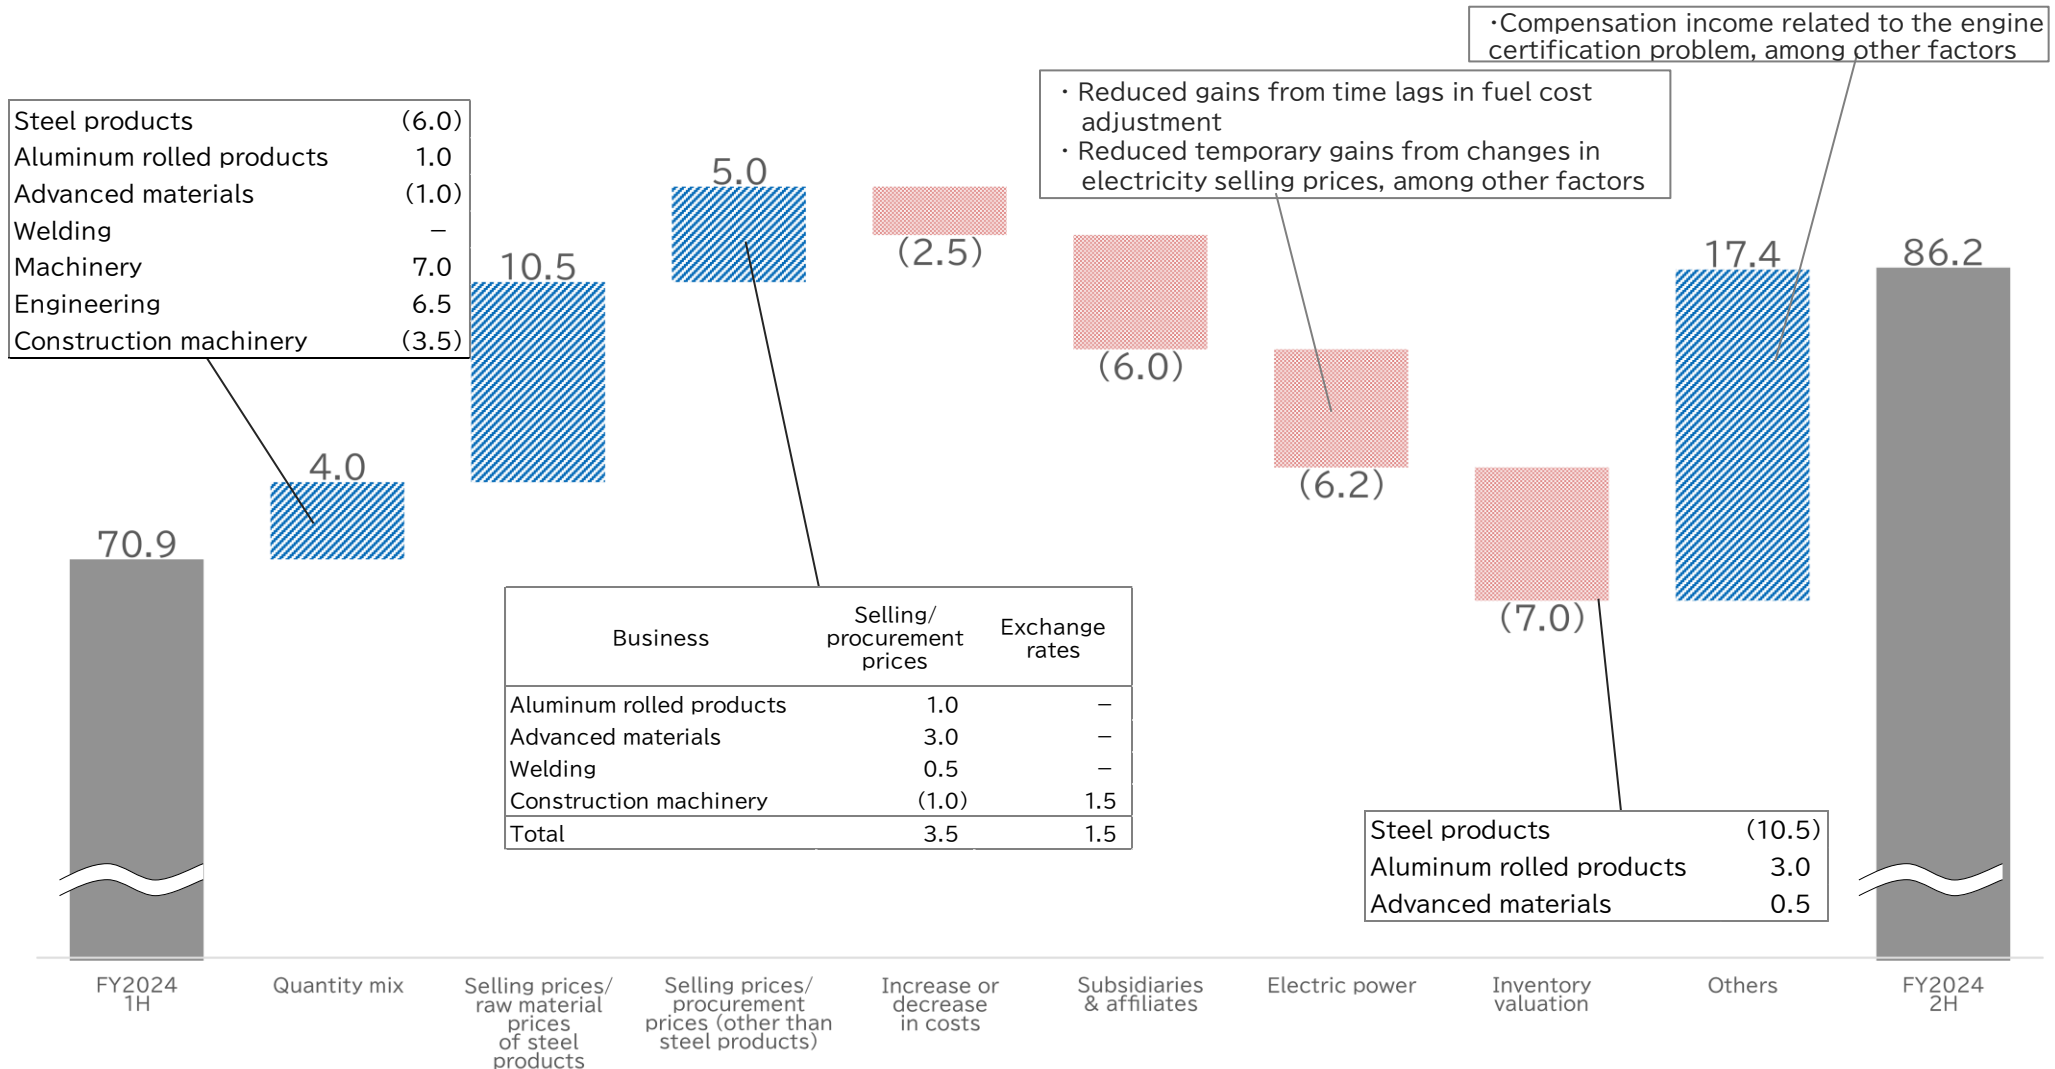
・Compensation income related to the engine certification problem, among other factors

・Reduced gains from time lags in fuel cost adjustment
・Reduced temporary gains from changes in electricity selling prices, among other factors

| Steel products | (6.0) |
|---|---|
| Aluminum rolled products | 1.0 |
| Advanced materials | (1.0) |
| Welding | – |
| Machinery | 7.0 |
| Engineering | 6.5 |
| Construction machinery | (3.5) |

70.9
4.0
10.5
5.0
(2.5)
(6.0)
(6.2)
(7.0)
17.4
86.2

| Business | Selling/ procurement prices | Exchange rates |
|---|---|---|
| Aluminum rolled products | 1.0 | – |
| Advanced materials | 3.0 | – |
| Welding | 0.5 | – |
| Construction machinery | (1.0) | 1.5 |
| Total | 3.5 | 1.5 |

| Steel products | (10.5) |
|---|---|
| Aluminum rolled products | 3.0 |
| Advanced materials | 0.5 |

FY2024 1H
Quantity mix
Selling prices/ raw material prices of steel products
Selling prices/ procurement prices (other than steel products)
Increase or decrease in costs
Subsidiaries & affiliates
Electric power
Inventory valuation
Others
FY2024 2H